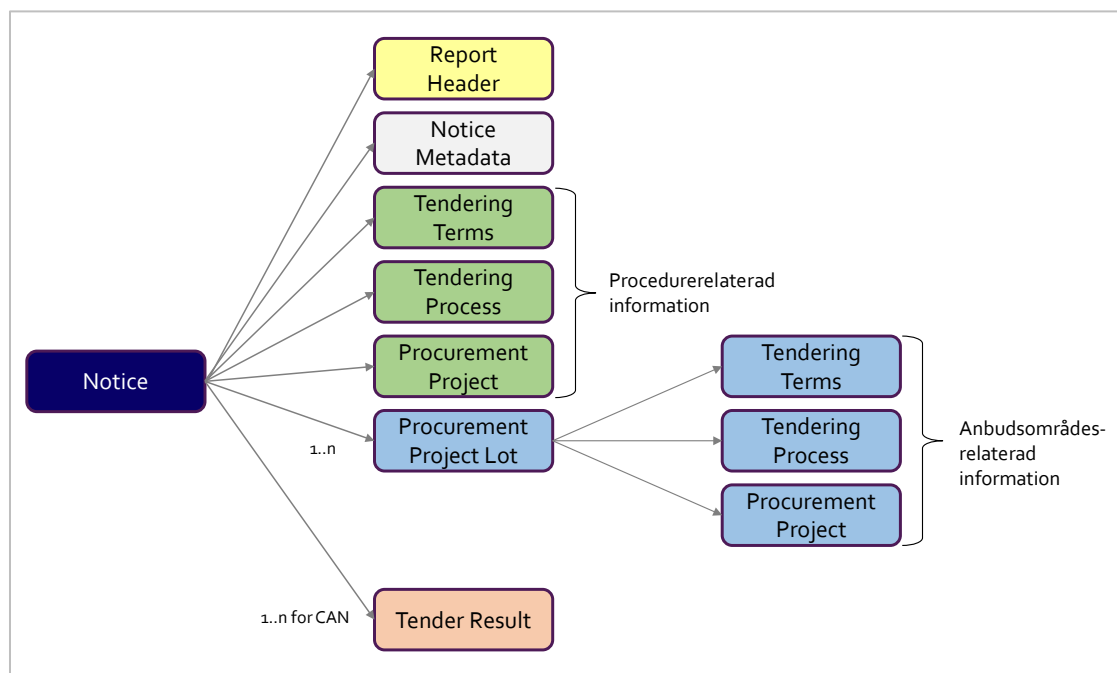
Report Header

Notice Metadata

Tendering Terms

Tendering Process

Procurement Project

Procedurerelaterad information

Notice

Procurement Project Lot

1..n

Tendering Terms

Tendering Process

Procurement Project

Anbudsområdes-relaterad information

1..n for CAN

Tender Result